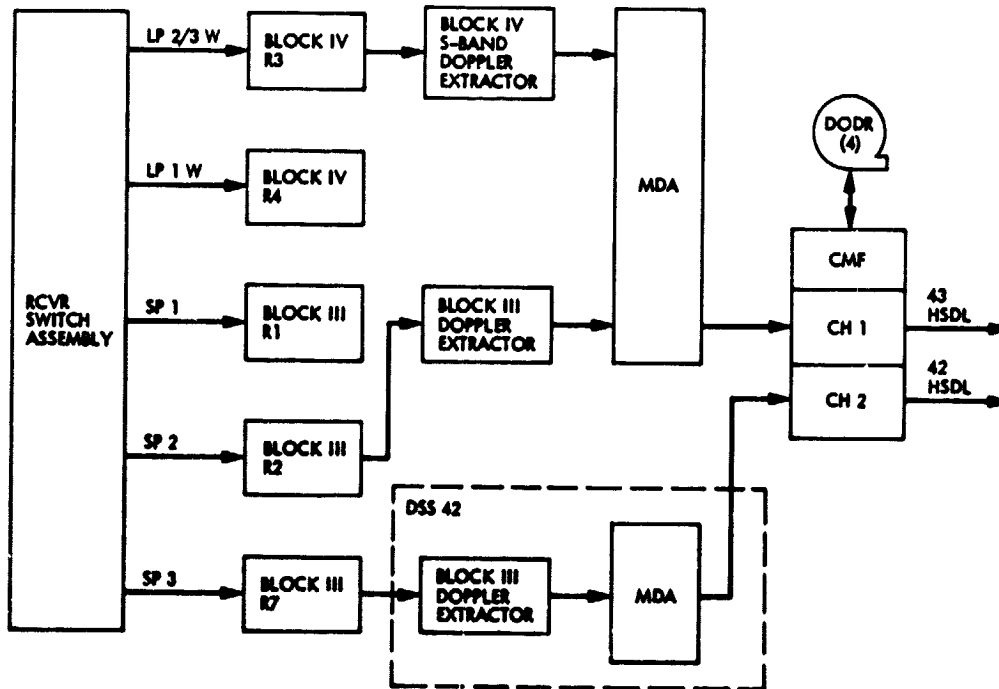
RCVR SWITCH ASSEMBLY

LP 2/3 W

BLOCK IV R3

BLOCK IV S-BAND DOPPLER EXTRACTOR

LP 1 W

BLOCK IV R4

SP 1

BLOCK III R1

BLOCK III DOPPLER EXTRACTOR

MDA

SP 2

BLOCK III R2

DSS 42

SP 3

BLOCK III R7

BLOCK III DOPPLER EXTRACTOR

MDA

DODR (4)

CMF

CH 1

CH 2

43 HSDL

42 HSDL